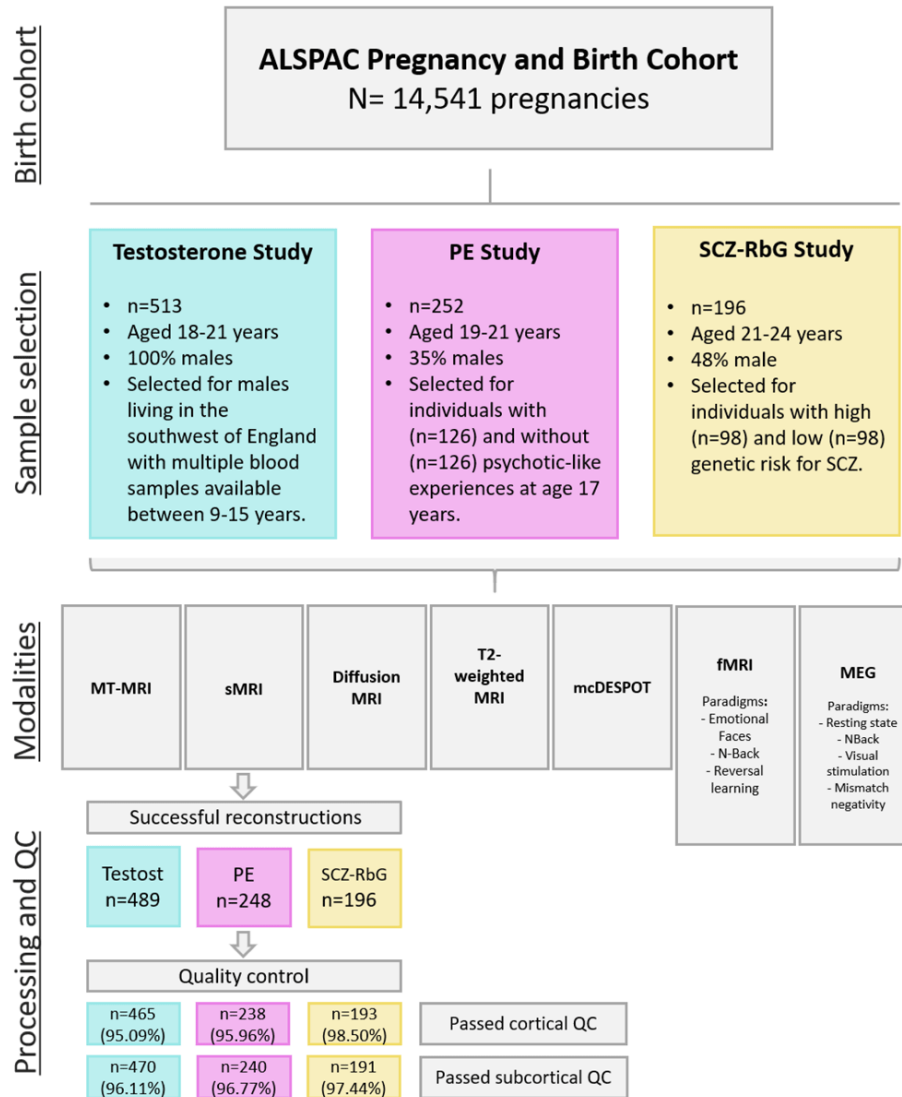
Birth cohort

**ALSPAC Pregnancy and Birth Cohort**
N= 14,541 pregnancies

Sample selection

**Testosterone Study**
- n=513
- Aged 18-21 years
- 100% males
- Selected for males living in the southwest of England with multiple blood samples available between 9-15 years.

**PE Study**
- n=252
- Aged 19-21 years
- 35% males
- Selected for individuals with (n=126) and without (n=126) psychotic-like experiences at age 17 years.

**SCZ-RbG Study**
- n=196
- Aged 21-24 years
- 48% male
- Selected for individuals with high (n=98) and low (n=98) genetic risk for SCZ.

Modalities

MT-MRI

sMRI

Diffusion MRI

T2-weighted MRI

mcDESPOT

fMRI
Paradigms:
- Emotional Faces
- N-Back
- Reversal learning

MEG
Paradigms:
- Resting state
- NBack
- Visual stimulation
- Mismatch negativity

Processing and QC

Successful reconstructions

Testost n=489

PE n=248

SCZ-RbG n=196

Quality control

| n=465 (95.09%) | n=238 (95.96%) | n=193 (98.50%) | Passed cortical QC |
|---|---|---|---|
| n=470 (96.11%) | n=240 (96.77%) | n=191 (97.44%) | Passed subcortical QC |